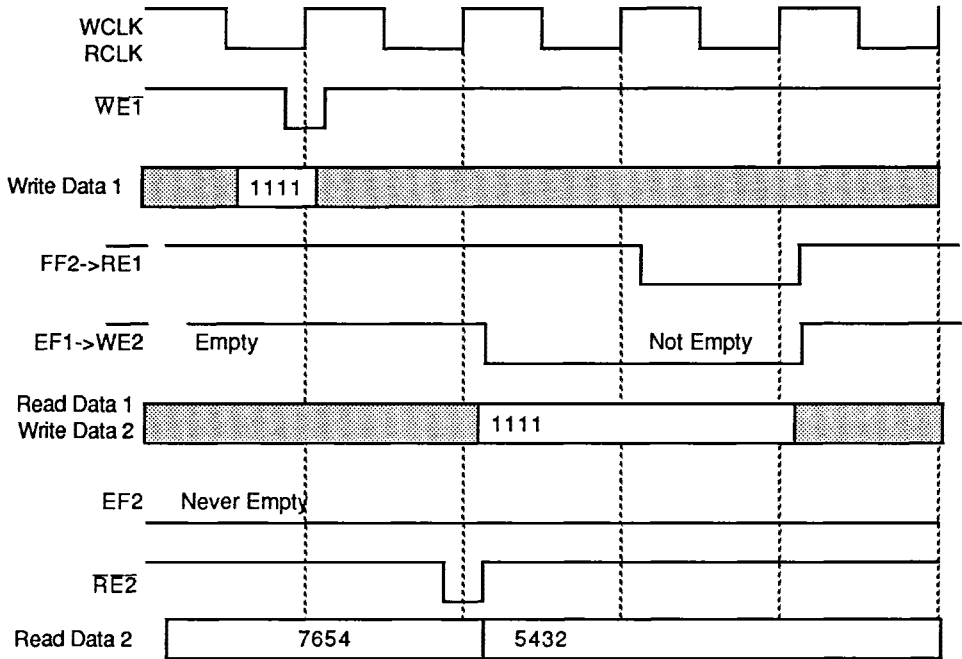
WCLK
RCLK

$\overline{WE1}$

Write Data 1

1111

FF2->$\overline{RE1}$

EF1->$\overline{WE2}$

Empty

Not Empty

Read Data 1
Write Data 2

1111

EF2

Never Empty

$\overline{RE2}$

Read Data 2

7654

5432